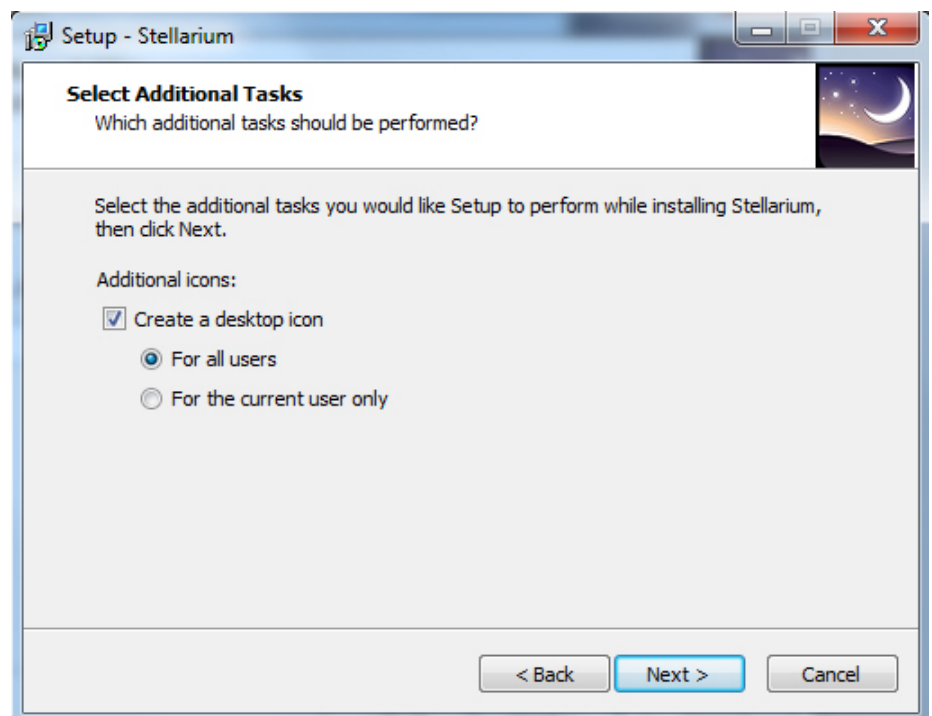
Setup - Stellarium

Select Additional Tasks
Which additional tasks should be performed?

Select the additional tasks you would like Setup to perform while installing Stellarium, then click Next.

Additional icons:

Create a desktop icon

For all users

For the current user only

< Back

Next >

Cancel